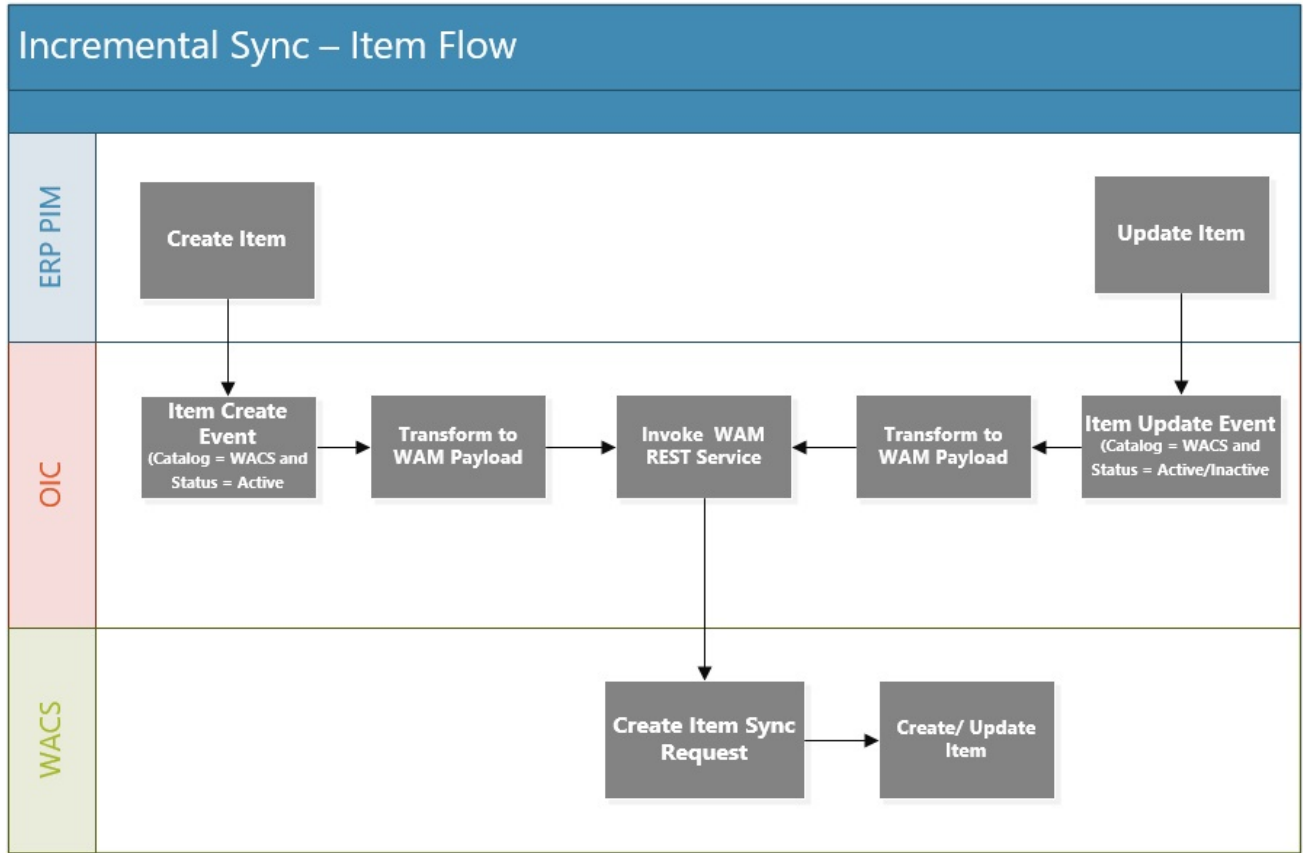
Incremental Sync – Item Flow

ERP PIM

Create Item

Update Item

OIC

Item Create Event (Catalog = WACS and Status = Active

Transform to WAM Payload

Invoke WAM REST Service

Transform to WAM Payload

Item Update Event (Catalog = WACS and Status = Active/Inactive

WACS

Create Item Sync Request

Create/ Update Item